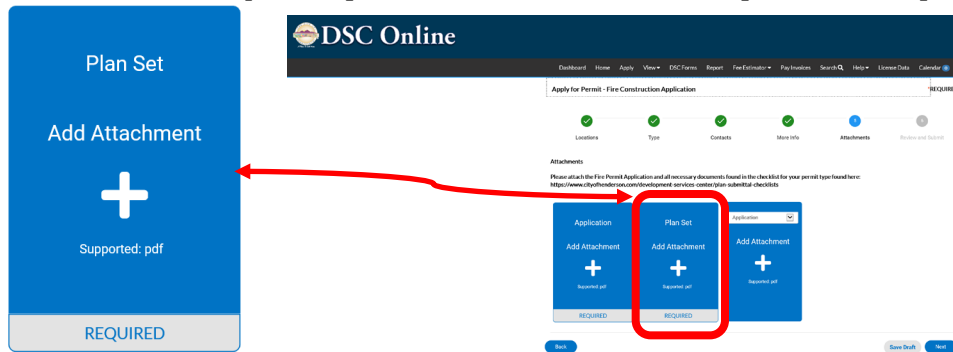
Plan Set

Add Attachment

+

Supported: pdf

REQUIRED

DSC Online

Dashboard Home Apply View DSC Forms Report Fee Estimator Pay Invoices Search Help License Data Calendar

Apply for Permit - Fire Construction Application

REQUIRED

Locations Type Contacts More Info Attachments Review and Submit

Attachments

Please attach the Fire Permit Application and all necessary documents found in the checklist for your permit type found here: https://www.cityofhenderson.com/development-services-center/plan-submittal-checklists

Application

Add Attachment

+

Supported: pdf

REQUIRED

Plan Set

Add Attachment

+

Supported: pdf

REQUIRED

Application

Add Attachment

+

Supported: pdf

Back

Save Draft Next